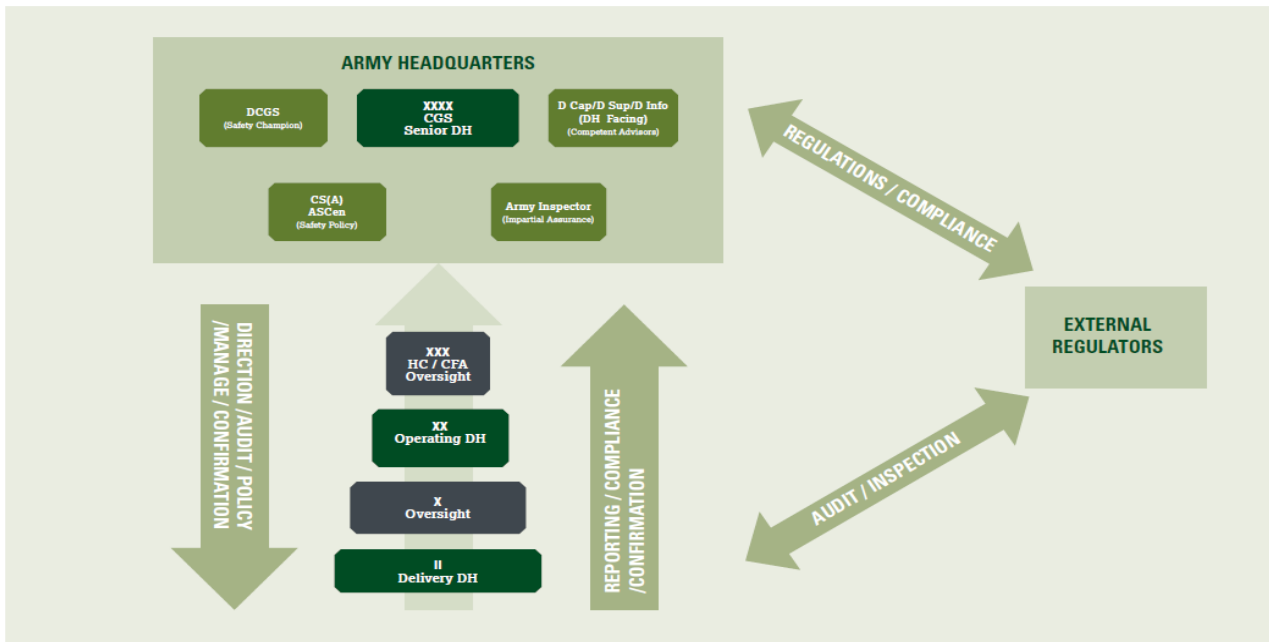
ARMY HEADQUARTERS

DCGS
(Safety Champion)

XXXX
CGS
Senior DH

D Cap/D Sup/D Info
(DH Facing)
(Competent Advisors)

CS(A)
ASCen
(Safety Policy)

Army Inspector
(Impartial Assurance)

REGULATIONS / COMPLIANCE

EXTERNAL REGULATORS

DIRECTION /AUDIT / POLICY /MANAGE / CONFIRMATION

XXX
HC / CFA
Oversight

XX
Operating DH

X
Oversight

II
Delivery DH

REPORTING / COMPLIANCE /CONFIRMATION

AUDIT / INSPECTION